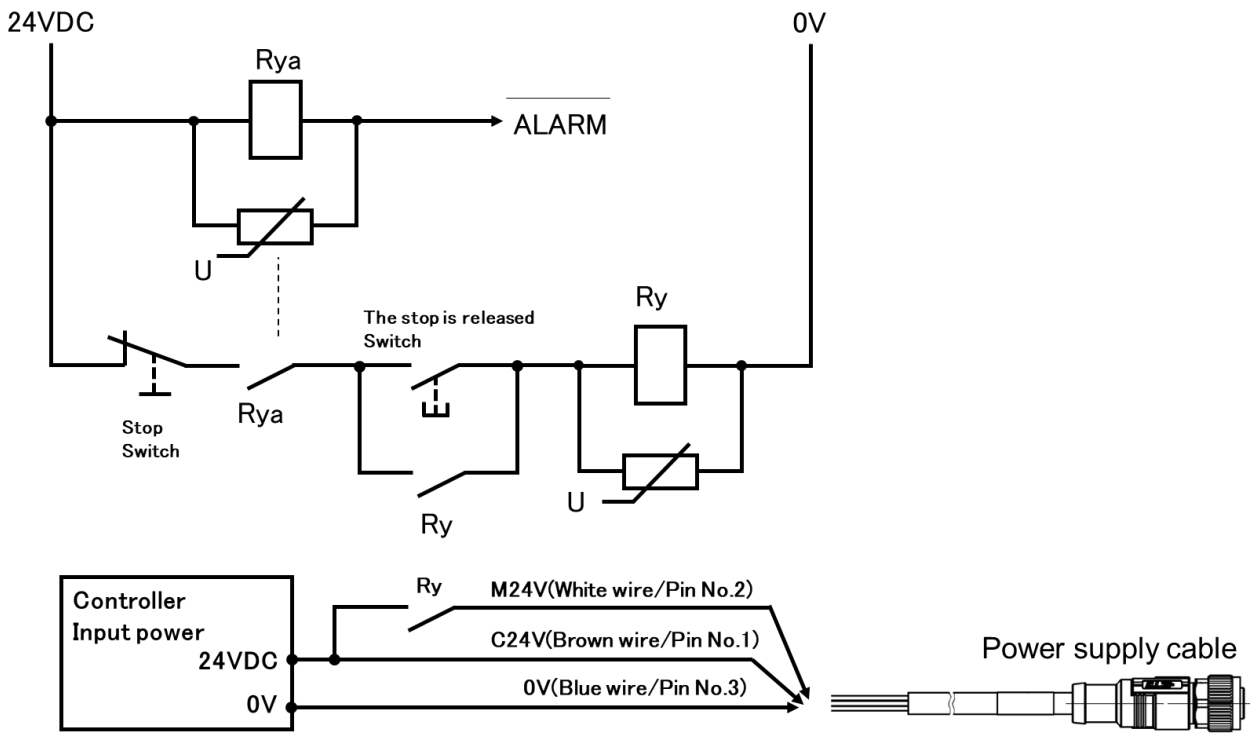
24VDC

0V

Rya

$\overline{\text{ALARM}}$

U

The stop is released Switch

Ry

Stop Switch

Rya

U

Ry

Controller Input power

24VDC

0V

Ry

M24V(White wire/Pin No.2)

C24V(Brown wire/Pin No.1)

0V(Blue wire/Pin No.3)

Power supply cable